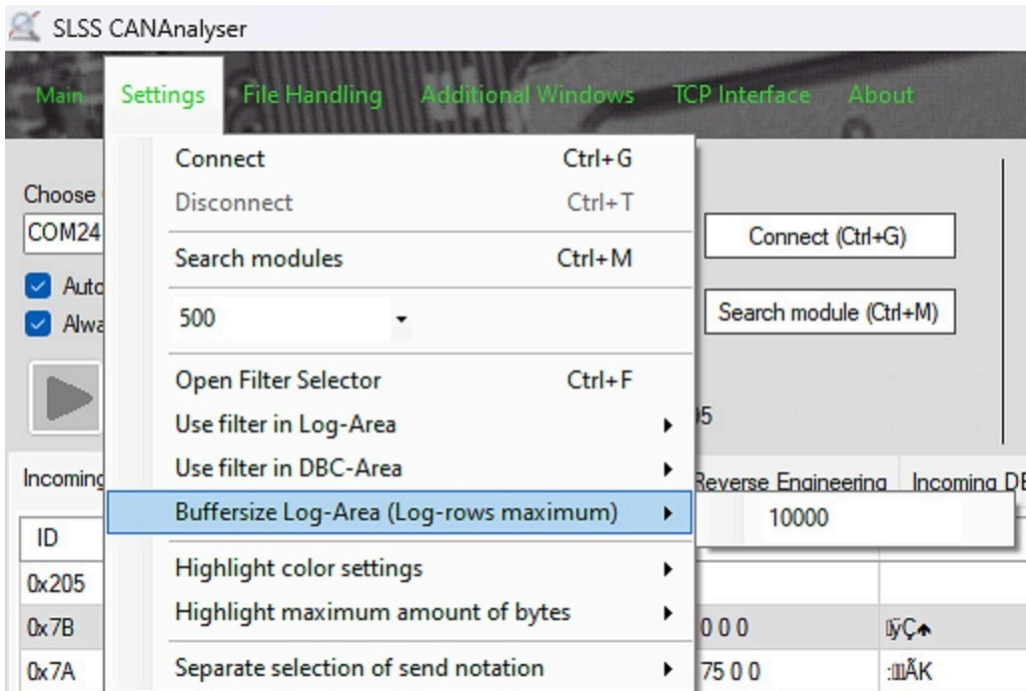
SLSS CANAnalyser

Main Settings File Handling Additional Windows TCP Interface About

Connect Ctrl+G
Disconnect Ctrl+T
Search modules Ctrl+M
500
Open Filter Selector Ctrl+F
Use filter in Log-Area
Use filter in DBC-Area
Buffersize Log-Area (Log-rows maximum)
Highlight color settings
Highlight maximum amount of bytes
Separate selection of send notation

10000

Choose
COM24
Auto
Alwa

Connect (Ctrl+G)
Search module (Ctrl+M)

5

Incoming
Reverse Engineering Incoming DB

| ID | | |
|---|---|---|
| 0x205 | | |
| 0x7B | 0 0 0 | ÿÇ |
| 0x7A | 75 0 0 | :ÃK |